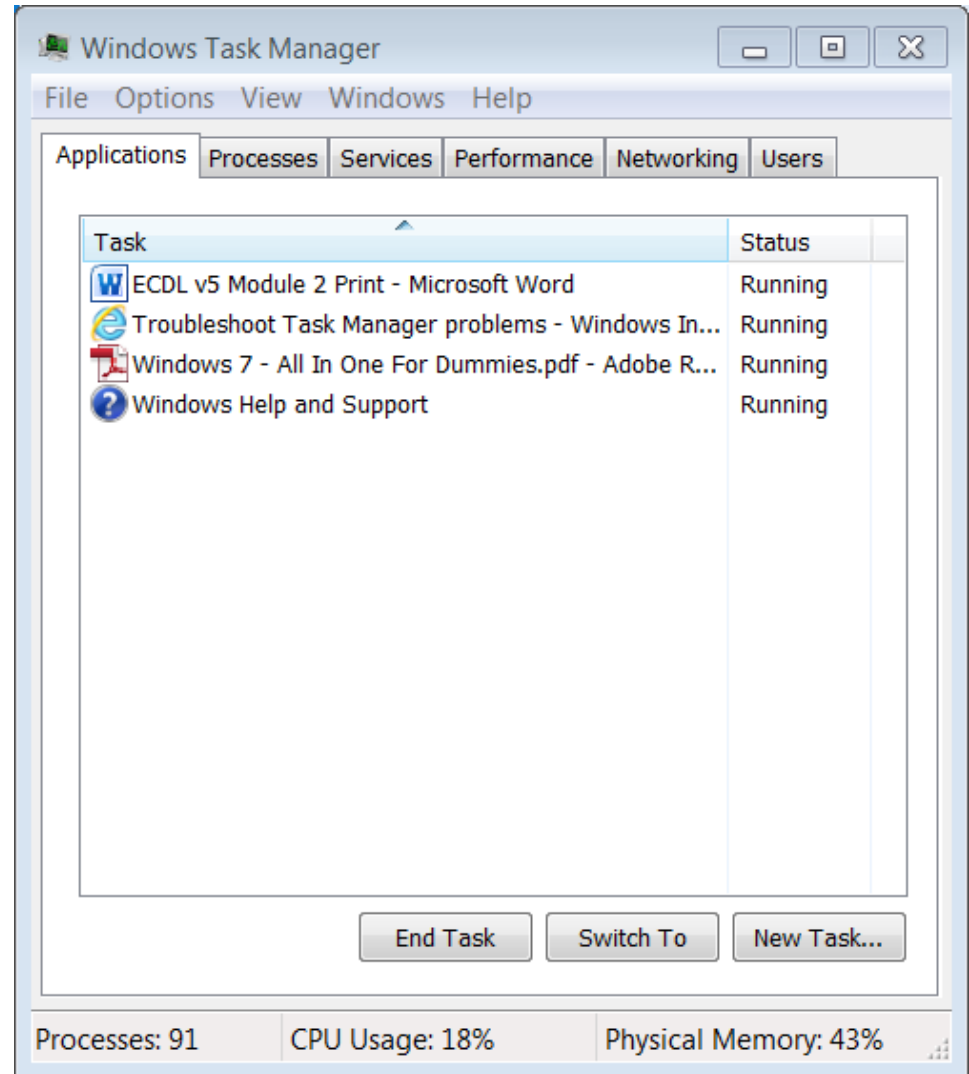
Windows Task Manager

File Options View Windows Help

Applications Processes Services Performance Networking Users

| Task | Status |
|---|---|
| ECDL v5 Module 2 Print - Microsoft Word | Running |
| Troubleshoot Task Manager problems - Windows In... | Running |
| Windows 7 - All In One For Dummies.pdf - Adobe R... | Running |
| Windows Help and Support | Running |

End Task Switch To New Task...

Processes: 91 CPU Usage: 18% Physical Memory: 43%